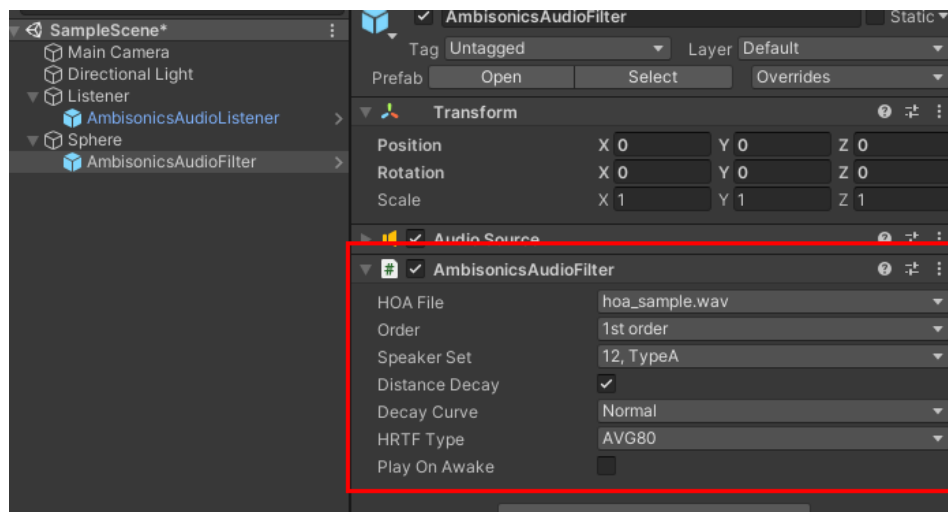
SampleScene*
Main Camera
Directional Light
Listener
AmbisonicsAudioListener
Sphere
AmbisonicsAudioFilter

AmbisonicsAudioFilter
Static
Tag Untagged
Layer Default
Prefab Open Select Overrides

Transform
Position X 0 Y 0 Z 0
Rotation X 0 Y 0 Z 0
Scale X 1 Y 1 Z 1

Audio Source

AmbisonicsAudioFilter
HOA File hoa_sample.wav
Order 1st order
Speaker Set 12, TypeA
Distance Decay
Decay Curve Normal
HRTF Type AVG80
Play On Awake